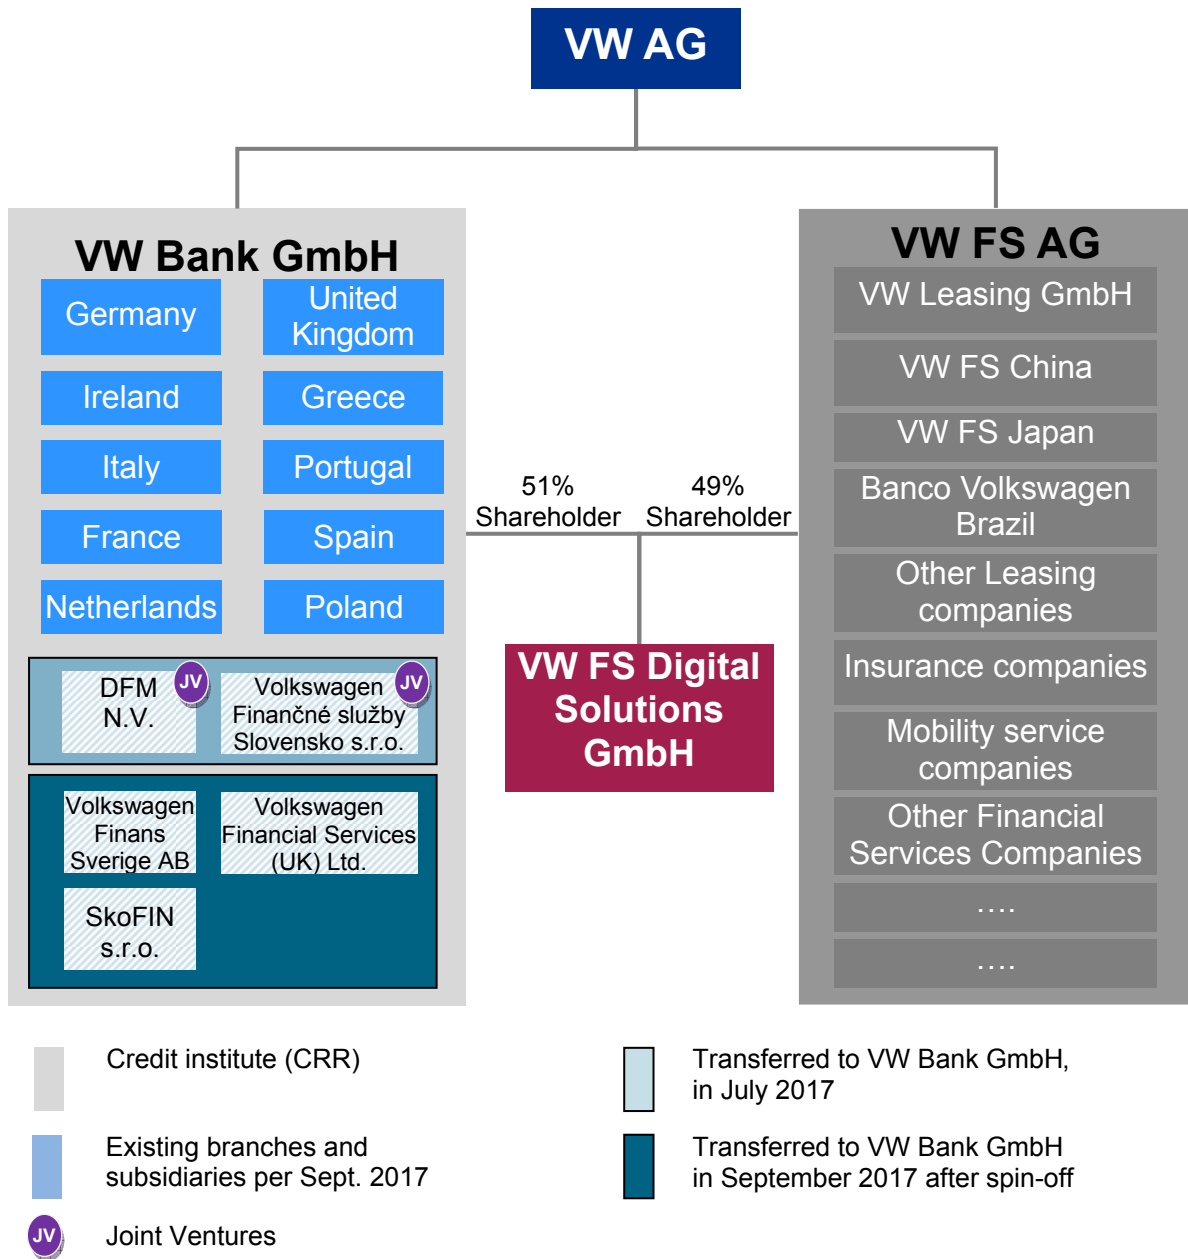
VW AG

VW Bank GmbH

Germany

United Kingdom

Ireland

Greece

Italy

Portugal

France

Spain

Netherlands

Poland

DFM N.V.

JV

Volkswagen Finančné služby Slovensko s.r.o.

JV

Volkswagen Finans Sverige AB

Volkswagen Financial Services (UK) Ltd.

SkoFIN s.r.o.

51% Shareholder

49% Shareholder

VW FS Digital Solutions GmbH

VW FS AG

VW Leasing GmbH

VW FS China

VW FS Japan

Banco Volkswagen Brazil

Other Leasing companies

Insurance companies

Mobility service companies

Other Financial Services Companies

….

….

Credit institute (CRR)

Transferred to VW Bank GmbH, in July 2017

Existing branches and subsidiaries per Sept. 2017

Transferred to VW Bank GmbH in September 2017 after spin-off

JV

Joint Ventures